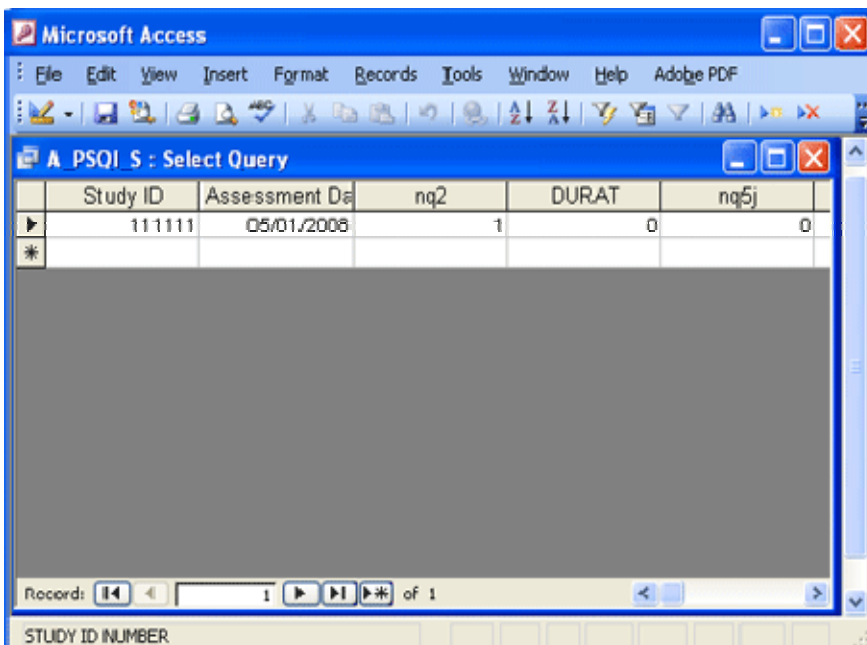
Microsoft Access

File Edit View Insert Format Records Tools Window Help Adobe PDF

A_PSQI_S : Select Query

| | Study ID | Assessment Da | nq2 | DURAT | nq5j |
|---|---|---|---|---|---|
| ▶ | 111111 | 05/01/2008 | 1 | 0 | 0 |
| * | | | | | |

Record: 1 of 1

STUDY ID NUMBER